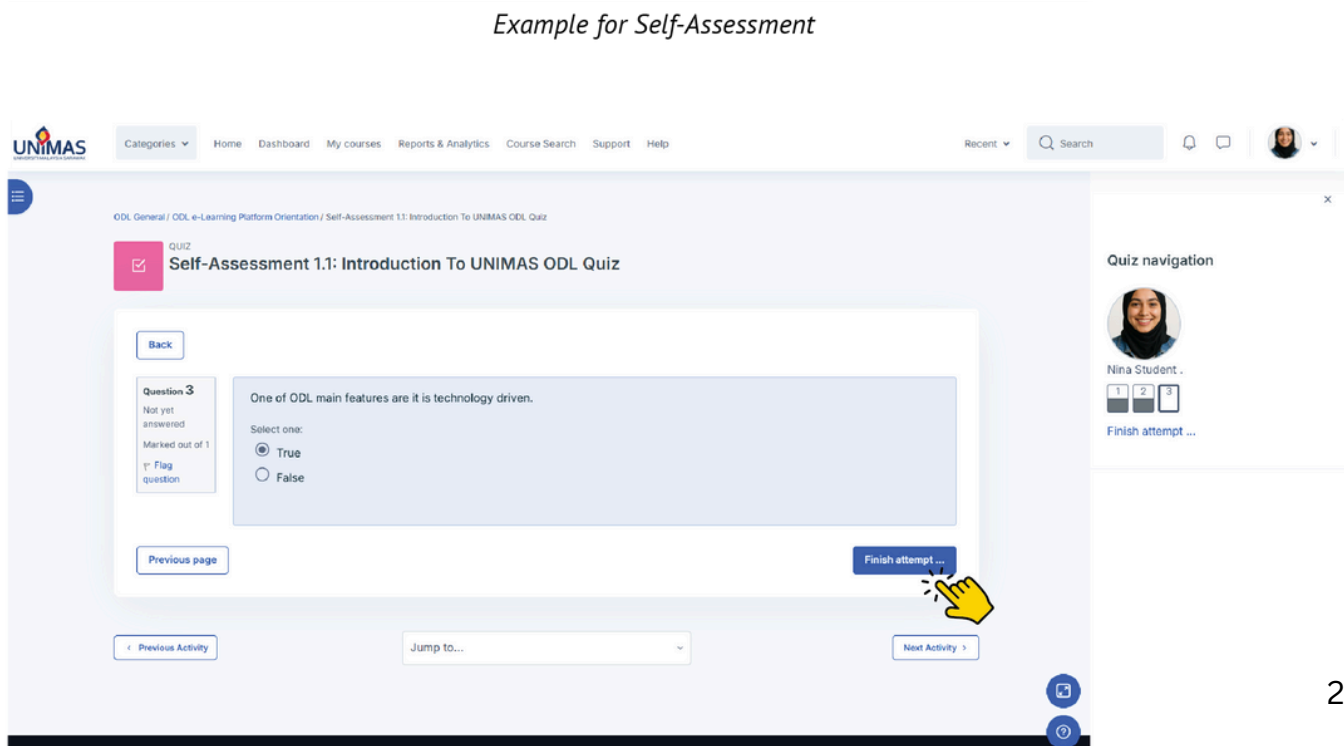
Example for Self-Assessment

UNIMAS

Categories Home Dashboard My courses Reports & Analytics Course Search Support Help

Recent Search

ODL General / ODL e-Learning Platform Orientation / Self-Assessment 1.1: Introduction To UNIMAS ODL Quiz

QUIZ
Self-Assessment 1.1: Introduction To UNIMAS ODL Quiz

Back

Question 3
Not yet answered
Marked out of 1
Flag question

One of ODL main features are it is technology driven.

Select one:
True
False

Previous page

Finish attempt ...

Previous Activity

Jump to...

Next Activity

Quiz navigation

Nina Student .

1 2 3

Finish attempt ...

2